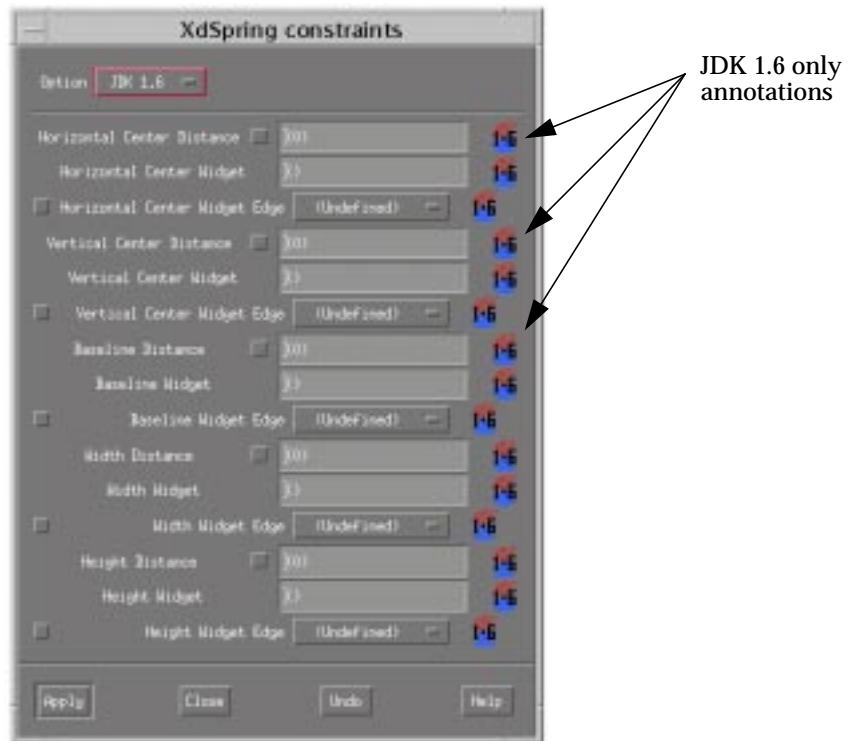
XdSpring constraints

Option JDK 1.6

JDK 1.6 only annotations

Horizontal Center Distance 100

1·6

Horizontal Center Widget ))

1·6

Horizontal Center Widget Edge (Undefined)

1·6

Vertical Center Distance 100

1·6

Vertical Center Widget ))

1·6

Vertical Center Widget Edge (Undefined)

1·6

Baseline Distance 100

1·6

Baseline Widget ))

1·6

Baseline Widget Edge (Undefined)

1·6

Width Distance 100

1·6

Width Widget ))

1·6

Width Widget Edge (Undefined)

1·6

Height Distance 100

1·6

Height Widget ))

1·6

Height Widget Edge (Undefined)

1·6

Apply Close Undo Help